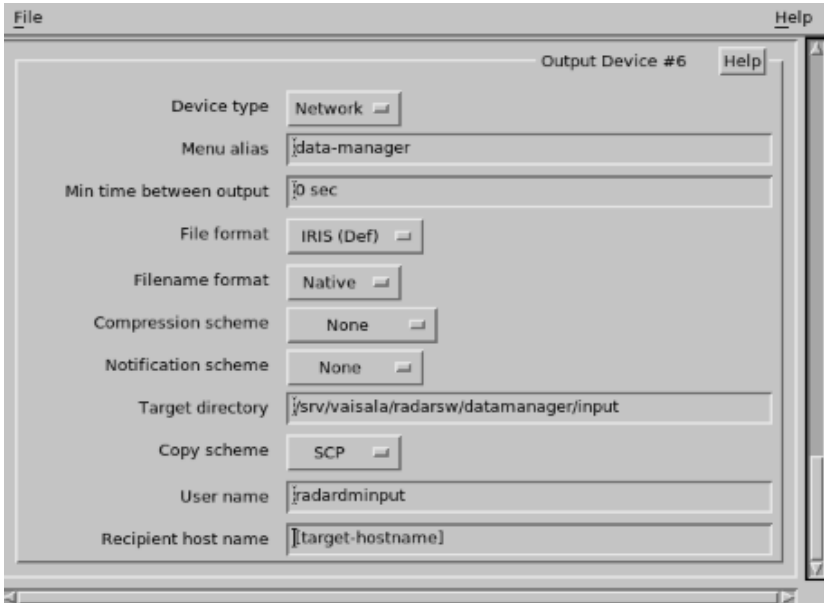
File

Help

Output Device #6

Help

Device type

Network

Menu alias

data-manager

Min time between output

0 sec

File format

IRIS (Def)

Filename format

Native

Compression scheme

None

Notification scheme

None

Target directory

/srv/vaisala/radarsw/datamanager/input

Copy scheme

SCP

User name

radardminput

Recipient host name

[target-hostname]